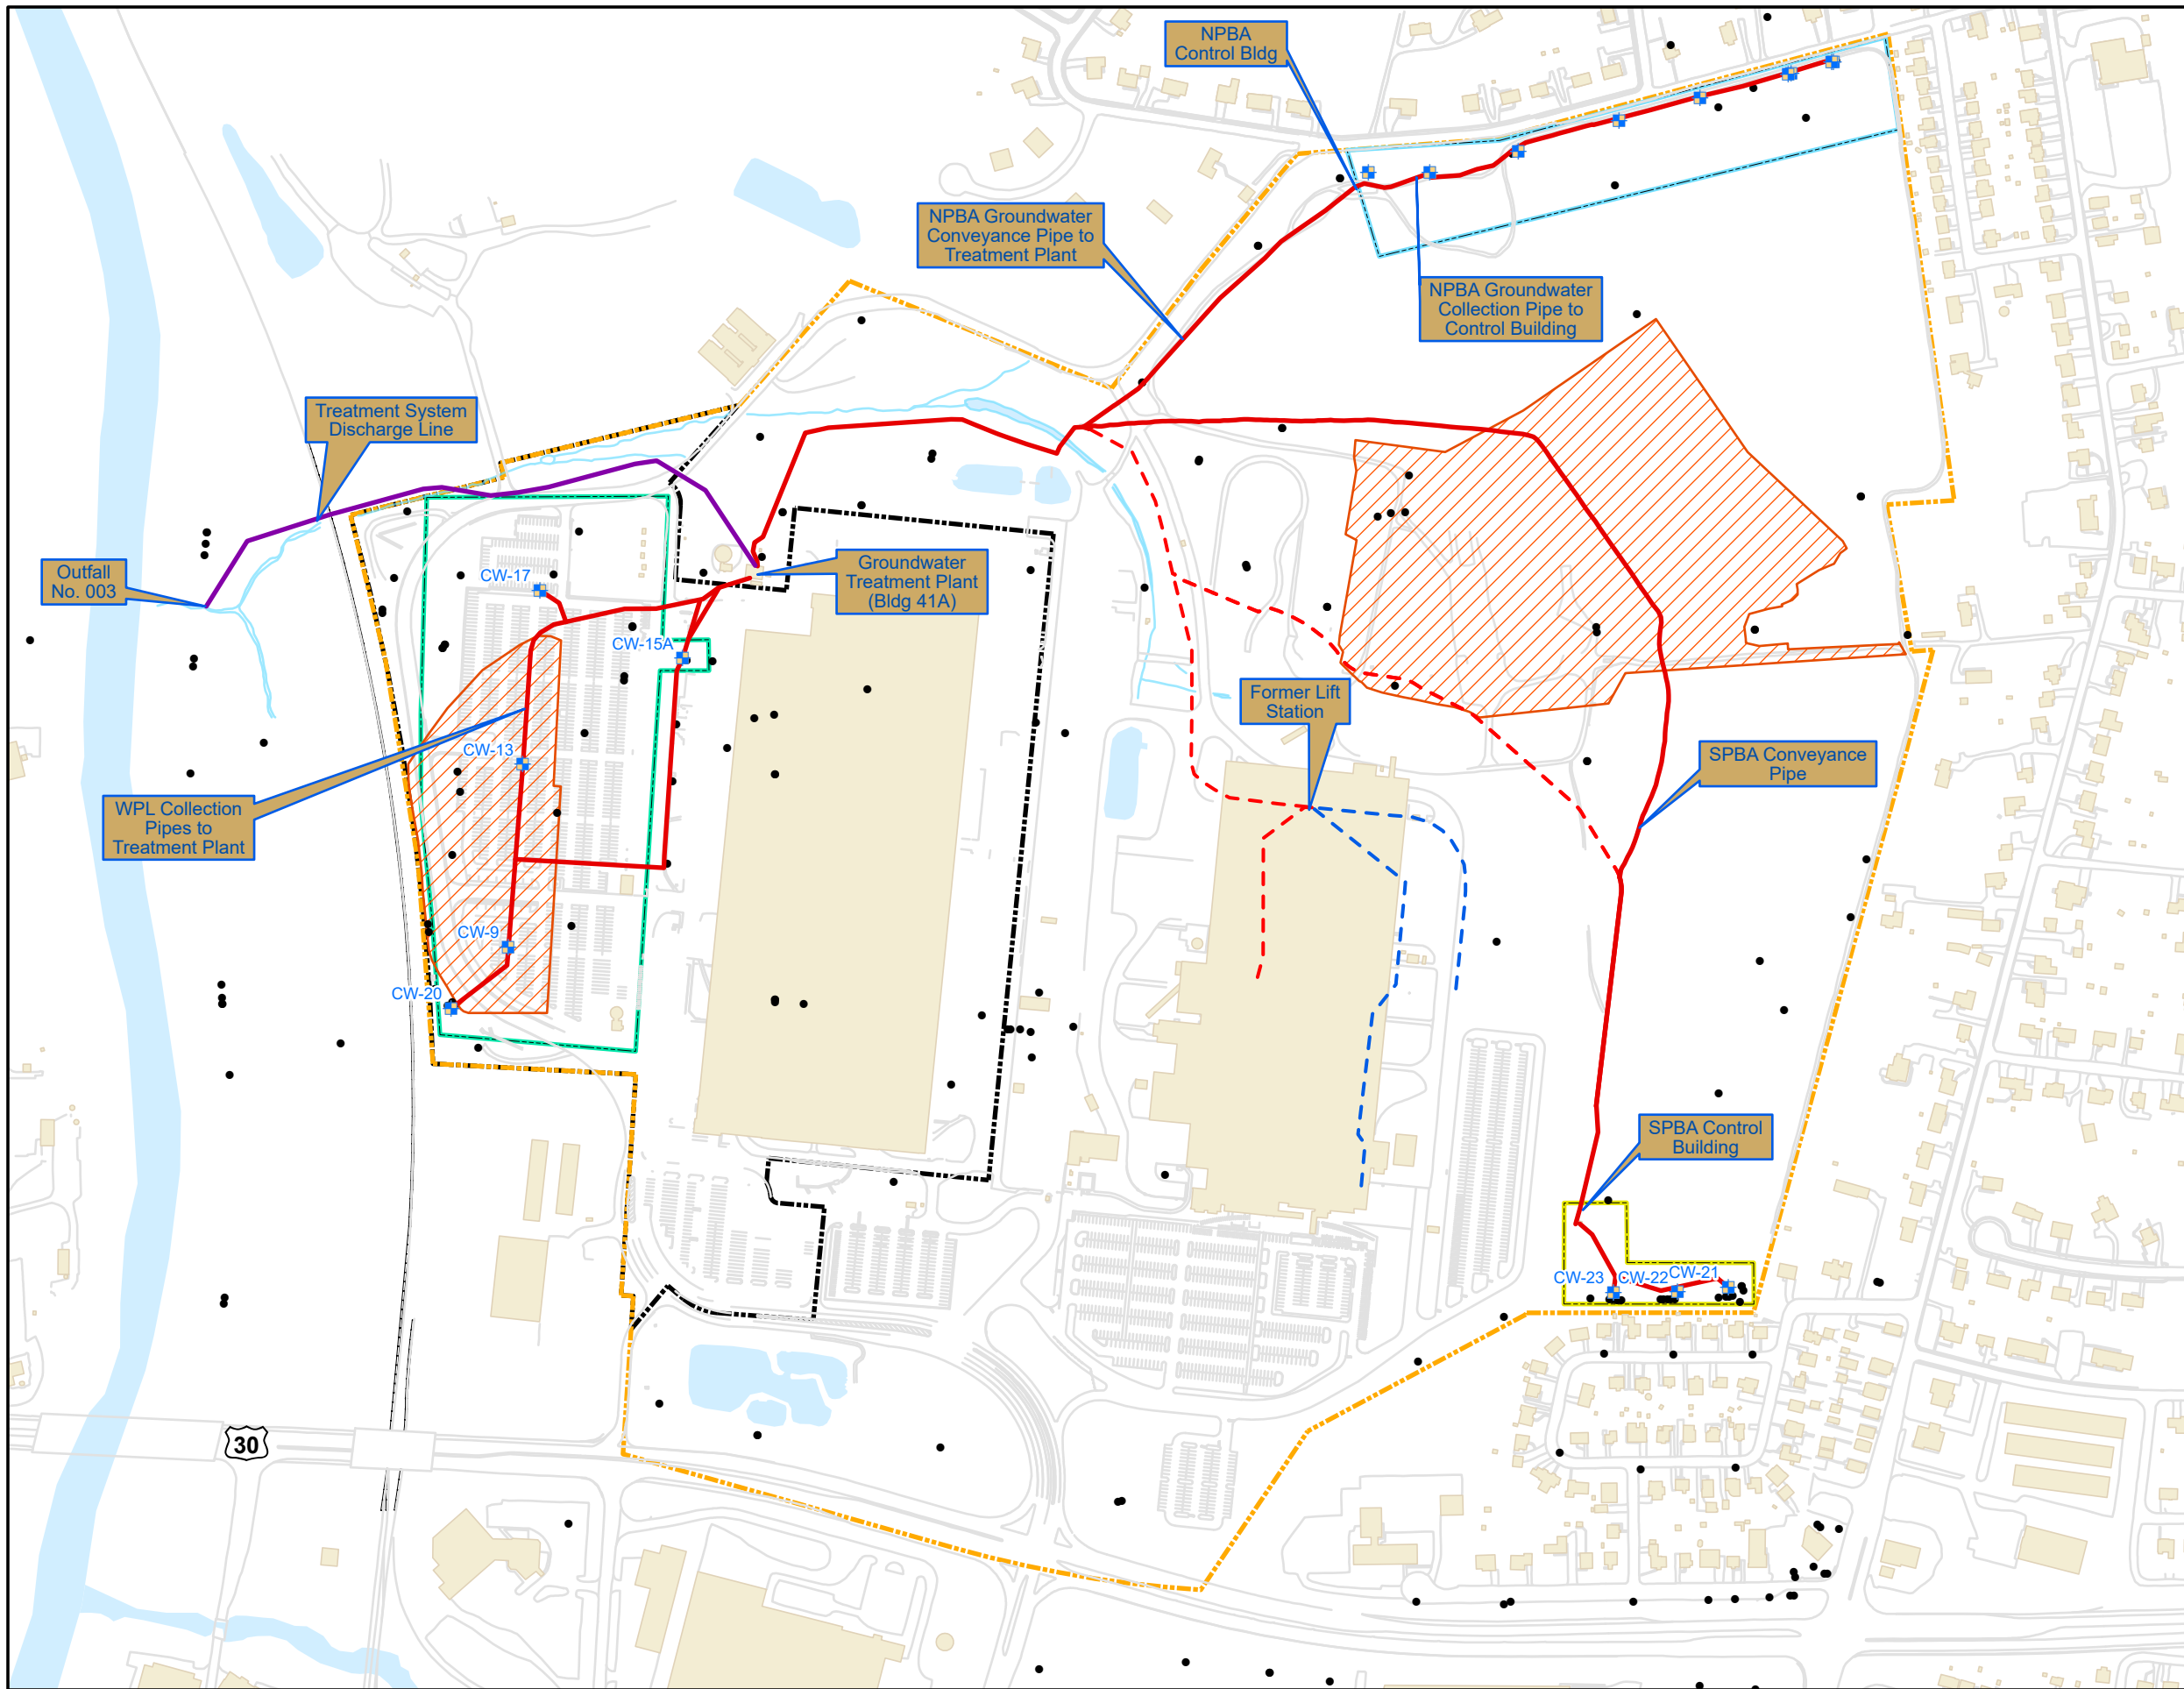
NPBA Control Bldg

NPBA Groundwater Conveyance Pipe to Treatment Plant

NPBA Groundwater Collection Pipe to Control Building

Treatment System Discharge Line

Outfall No. 003

CW-17

Groundwater Treatment Plant (Bldg 41A)

CW-15A

Former Lift Station

SPBA Conveyance Pipe

CW-13

WPL Collection Pipes to Treatment Plant

CW-9

CW-20

SPBA Control Building

CW-23

CW-22

CW-21

30